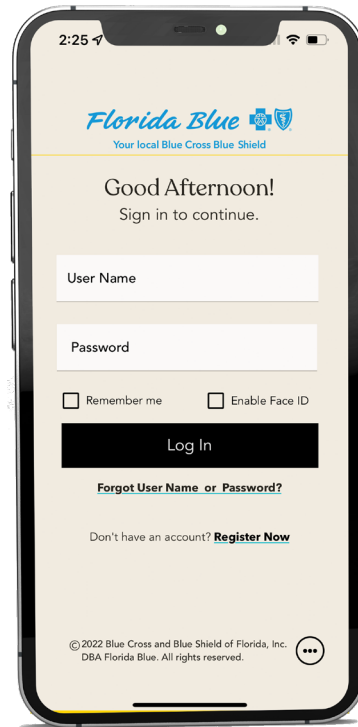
2:25

Florida Blue
Your local Blue Cross Blue Shield

Good Afternoon!
Sign in to continue.

User Name

Password

Remember me

Enable Face ID

Log In

Forgot User Name or Password?

Don't have an account? Register Now

©2022 Blue Cross and Blue Shield of Florida, Inc. DBA Florida Blue. All rights reserved.